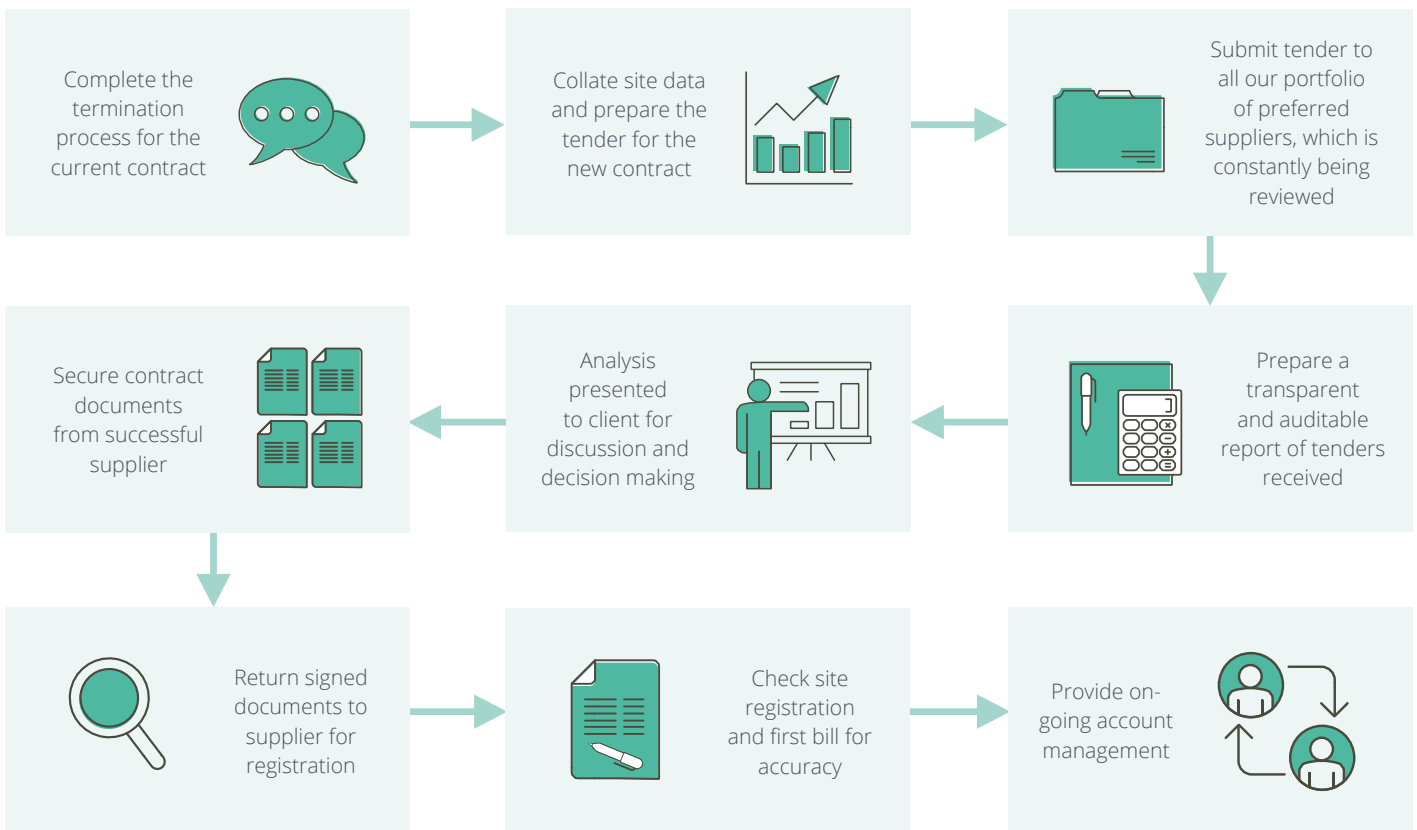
Complete the termination process for the current contract

Collate site data and prepare the tender for the new contract

Submit tender to all our portfolio of preferred suppliers, which is constantly being reviewed

Secure contract documents from successful supplier

Analysis presented to client for discussion and decision making

Prepare a transparent and auditable report of tenders received

Return signed documents to supplier for registration

Check site registration and first bill for accuracy

Provide on-going account management